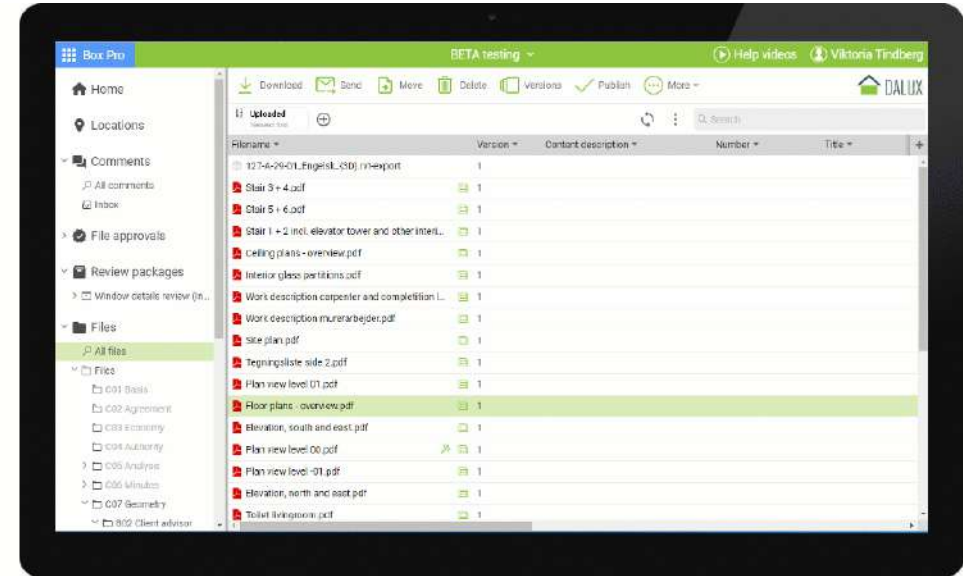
Box Pro

BETA testing

Help videos

Viktoria Tindberg

Home

Locations

Comments

All comments

Inbox

File approvals

Review packages

Window details review (in...

Files

All files

Files

C01 Basis

C02 Agreement

C03 Economy

C04 Authority

C05 Analysis

C06 Minutes

C07 Geometry

B02 Client advisor

Download

Send

Move

Delete

Versions

Publish

More

DALUX

Uploaded

Q Search

| Filename | Version | Content description | Number | Title |
|---|---|---|---|---|
| 127-A-29-01_Engelsk...(3D).rvt-export | 1 | | | |
| Stair 3 + 4.pdf | 1 | | | |
| Stair 5 + 6.pdf | 1 | | | |
| Stair 1 + 2 incl. elevator tower and other interi... | 1 | | | |
| Ceiling plans - overview.pdf | 1 | | | |
| Interior glass partitions.pdf | 1 | | | |
| Work description carpenter and completition l... | 1 | | | |
| Work description murerarbejder.pdf | 1 | | | |
| Site plan.pdf | 1 | | | |
| Tegningsliste side 2.pdf | 1 | | | |
| Plan view level 01.pdf | 1 | | | |
| Floor plans - overview.pdf | 1 | | | |
| Elevation, south and east.pdf | 1 | | | |
| Plan view level 00.pdf | 1 | | | |
| Plan view level -01.pdf | 1 | | | |
| Elevation, north and east.pdf | 1 | | | |
| Toilet livingroom.pdf | 1 | | | |